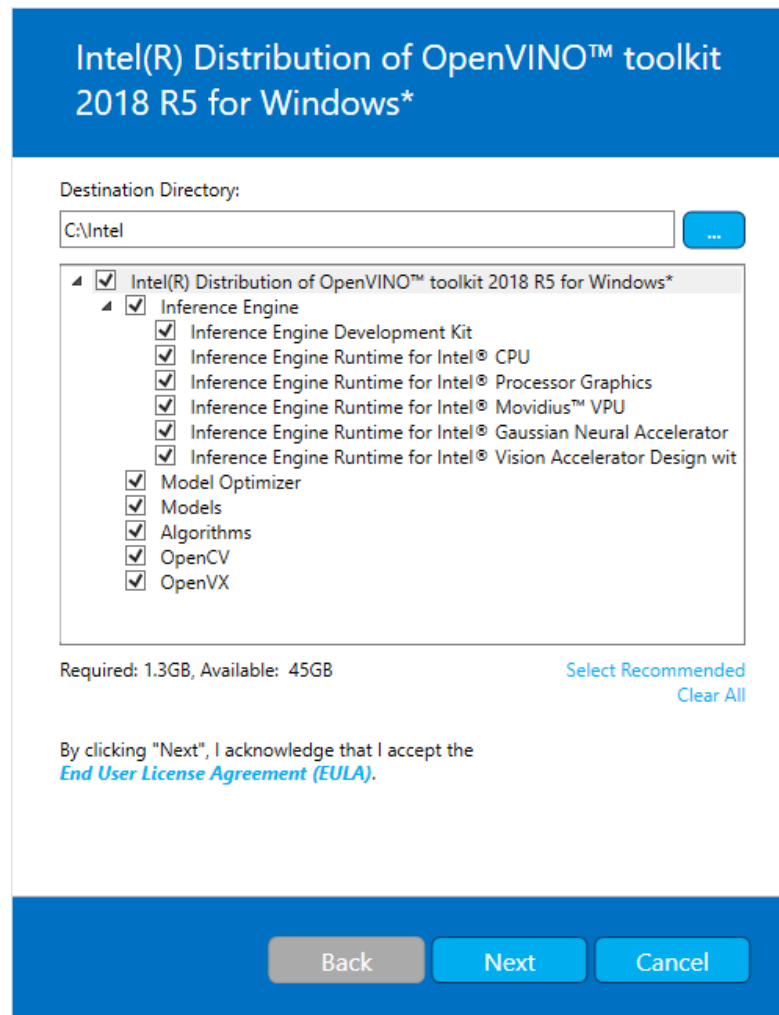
Intel(R) Distribution of OpenVINO™ toolkit 2018 R5 for Windows*

Destination Directory:

C:\Intel

...

Intel(R) Distribution of OpenVINO™ toolkit 2018 R5 for Windows*
Inference Engine
Inference Engine Development Kit
Inference Engine Runtime for Intel® CPU
Inference Engine Runtime for Intel® Processor Graphics
Inference Engine Runtime for Intel® Movidius™ VPU
Inference Engine Runtime for Intel® Gaussian Neural Accelerator
Inference Engine Runtime for Intel® Vision Accelerator Design wit
Model Optimizer
Models
Algorithms
OpenCV
OpenVX

Required: 1.3GB, Available: 45GB

Select Recommended
Clear All

By clicking "Next", I acknowledge that I accept the End User License Agreement (EULA).

Back
Next
Cancel